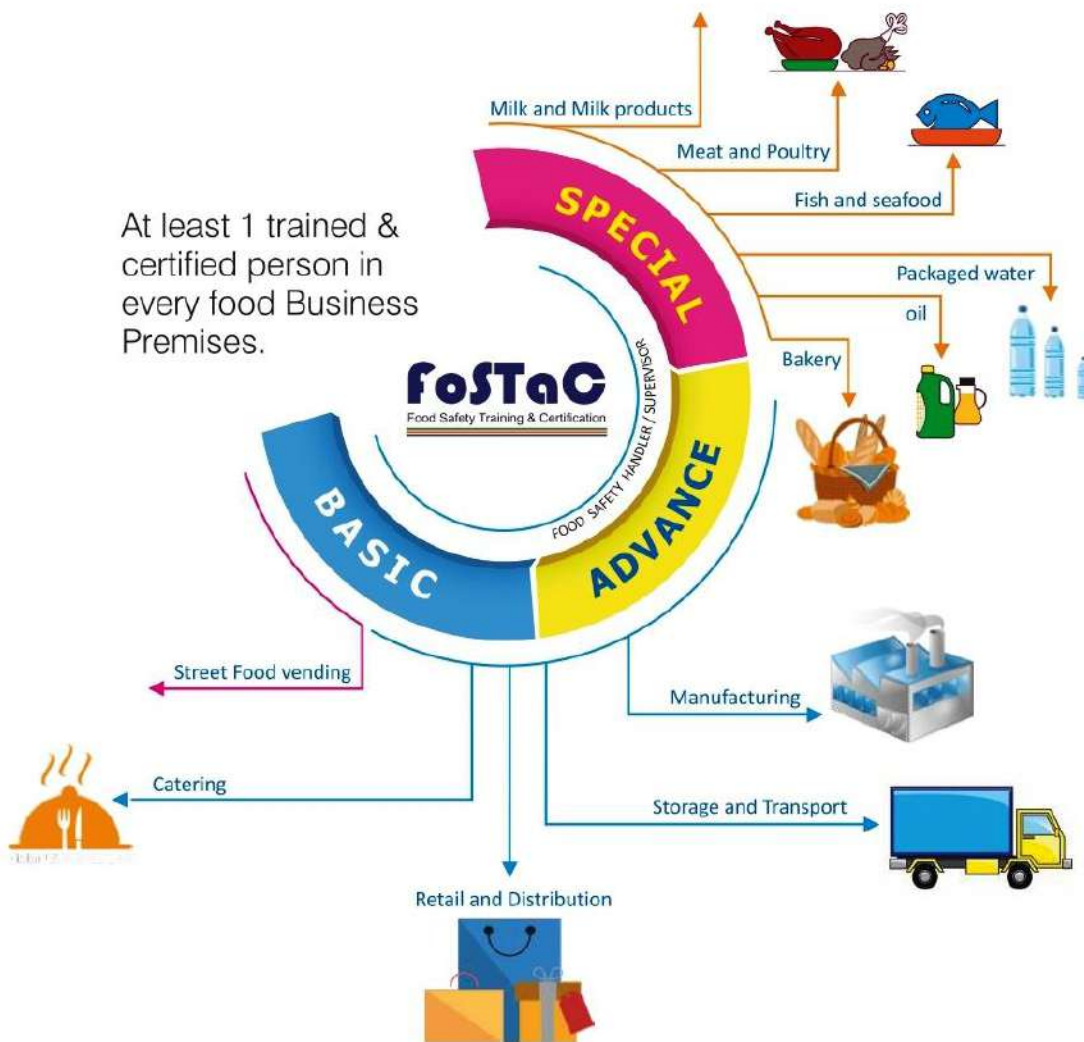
Milk and Milk products

Meat and Poultry

Fish and seafood

At least 1 trained & certified person in every food Business Premises.

SPECIAL

Packaged water

oil

Bakery

FoSTaC
Food Safety Training & Certification

FOOD SAFETY HANDLER / SUPERVISOR

BASIC

ADVANCE

Street Food vending

Manufacturing

Catering

Storage and Transport

Retail and Distribution